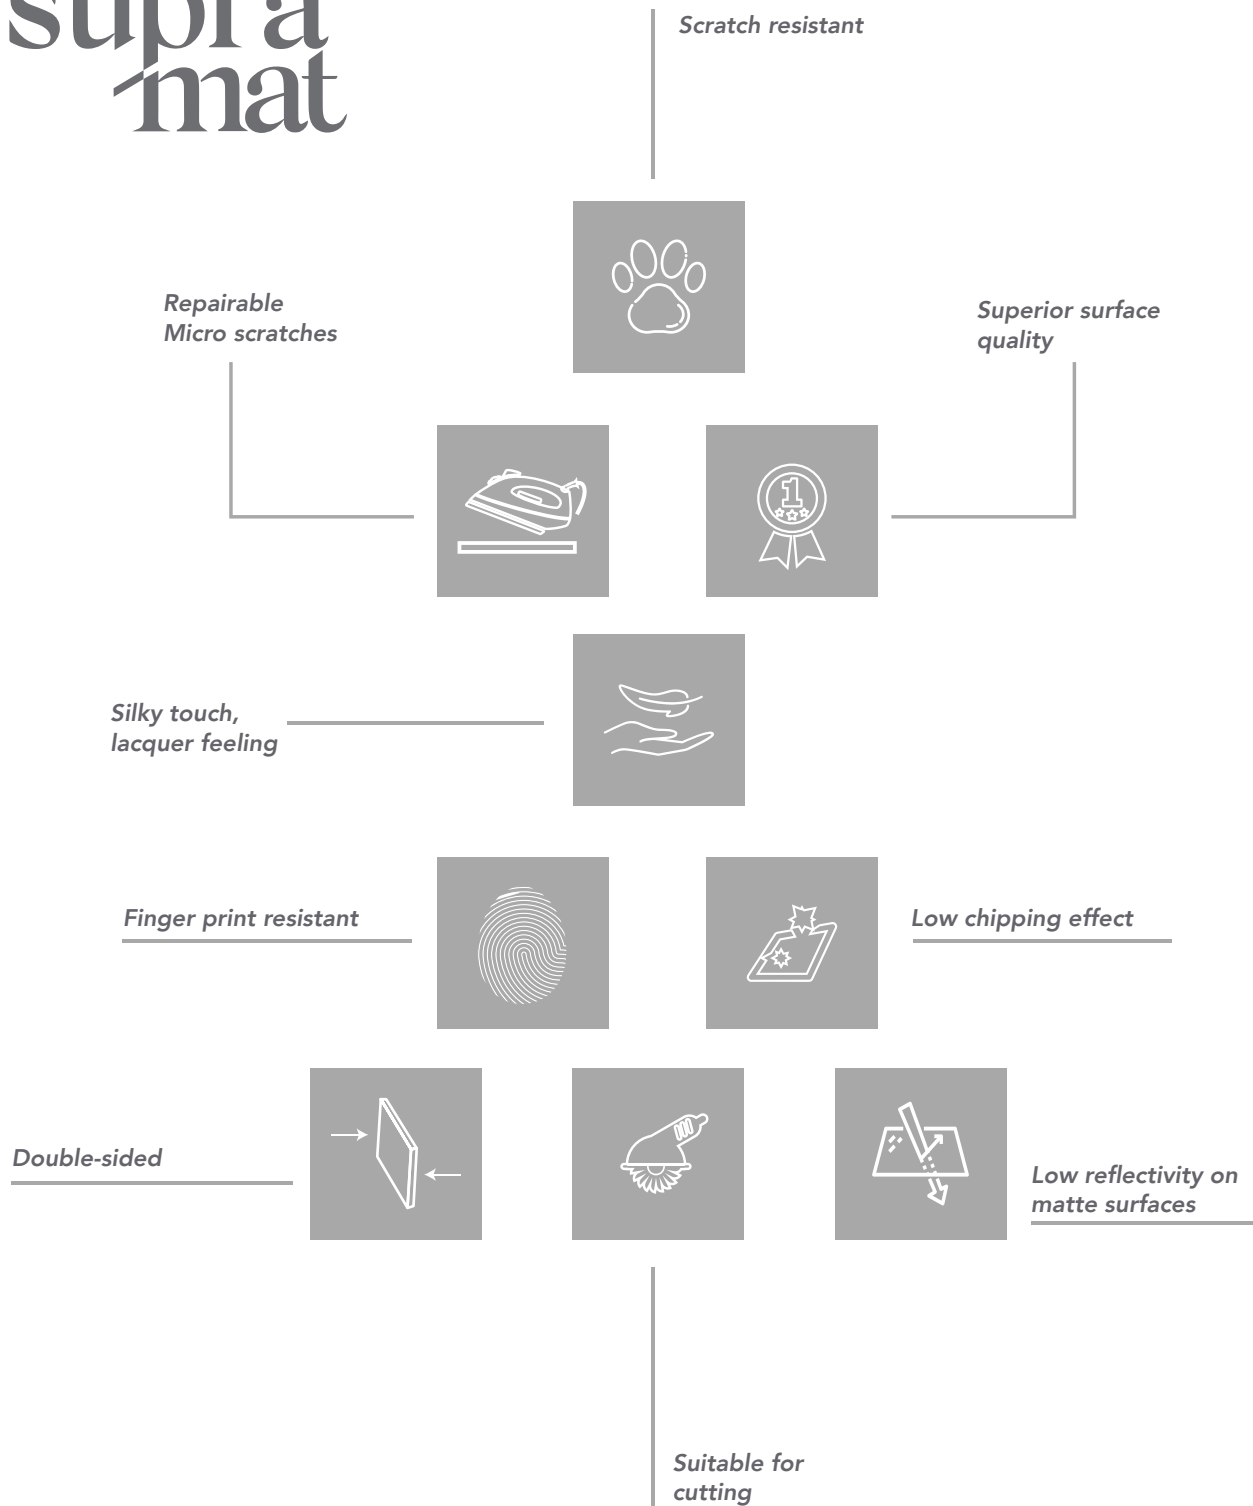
supra mat

Scratch resistant

Repairable Micro scratches

Superior surface quality

1

Silky touch, lacquer feeling

Finger print resistant

Low chipping effect

Double-sided

Low reflectivity on matte surfaces

Suitable for cutting